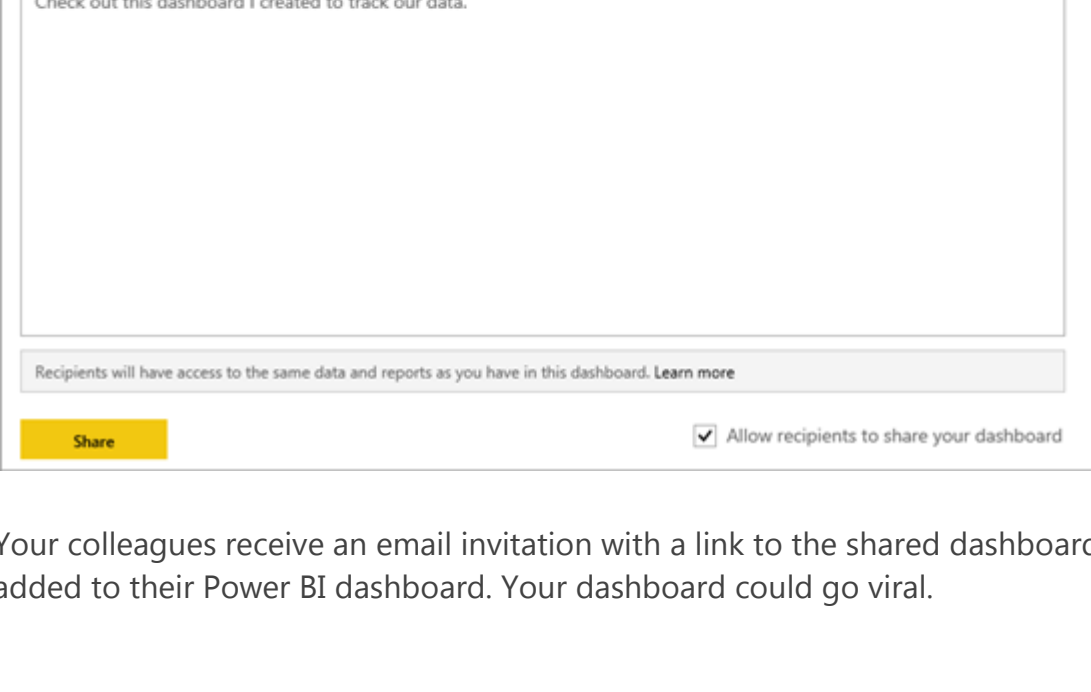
Check out this dashboard I created to track our data.

Recipients will have access to the same data and reports as you have in this dashboard. Learn more

Share

Allow recipients to share your dashboard

Your colleagues receive an email invitation with a link to the shared dashboar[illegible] added to their Power BI dashboard. Your dashboard could go viral.